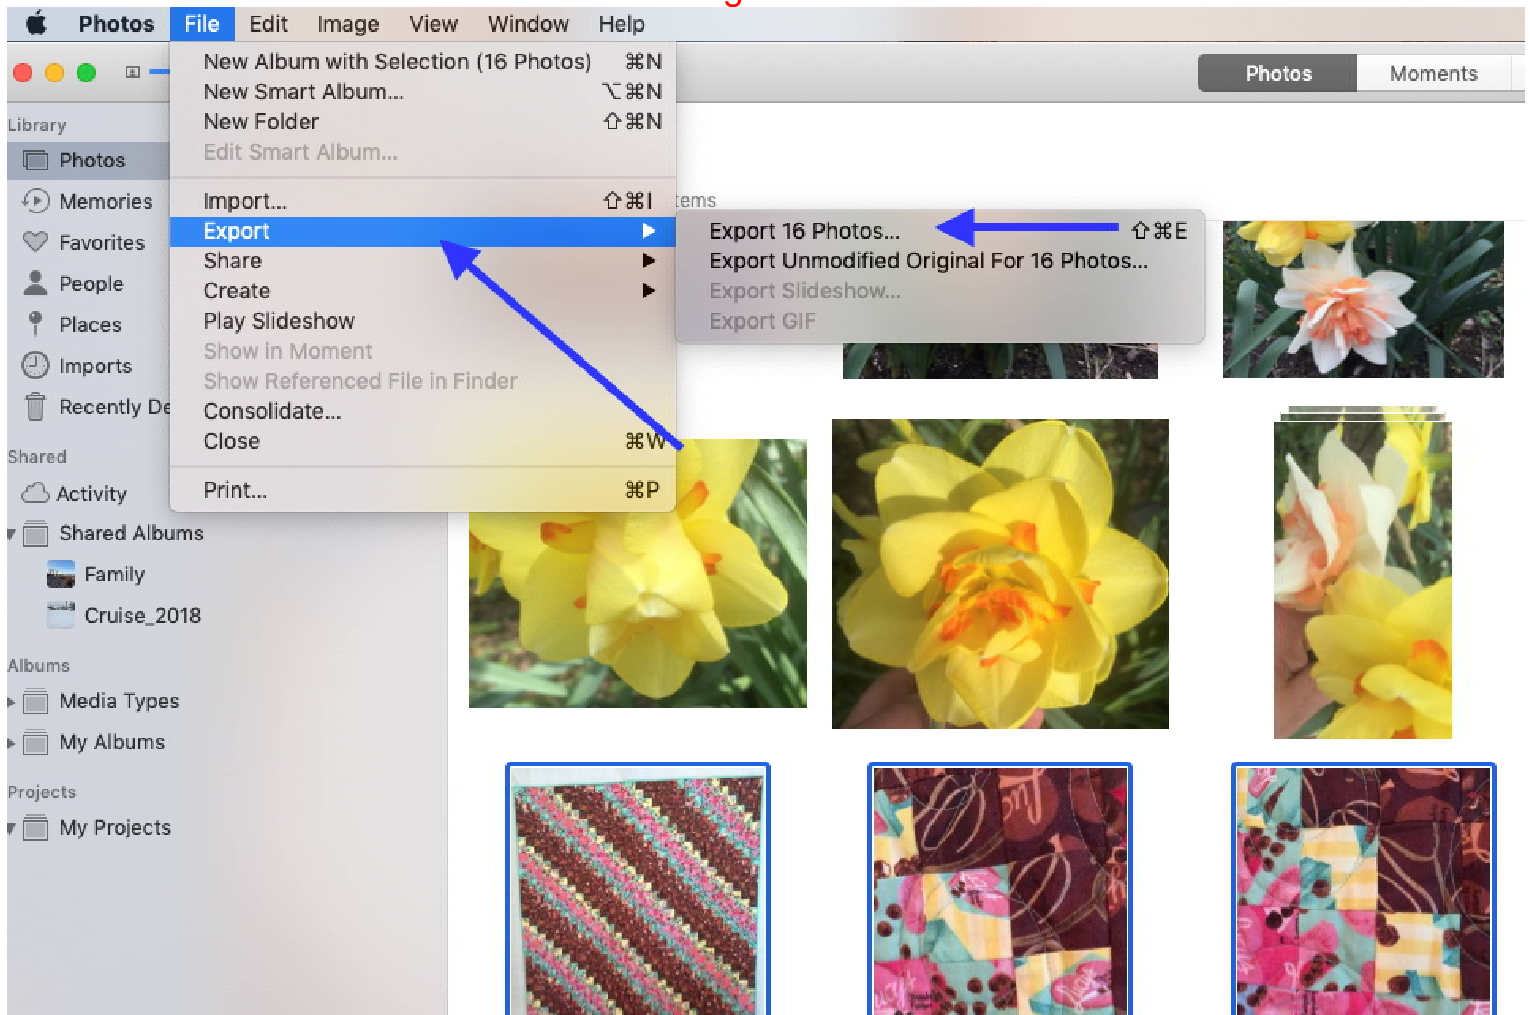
Photos File Edit Image View Window Help

New Album with Selection (16 Photos) ⌘N
New Smart Album... ⌥⌘N
New Folder ⇧⌘N
Edit Smart Album...

Import... ⇧⌘I
Export
Share
Create
Play Slideshow
Show in Moment
Show Referenced File in Finder
Consolidate...
Close ⌘W

Print... ⌘P

Export 16 Photos... ⇧⌘E
Export Unmodified Original For 16 Photos...
Export Slideshow...
Export GIF

Photos Moments

tems

Library
Photos
Memories
Favorites
People
Places
Imports
Recently De

Shared
Activity
Shared Albums
Family
Cruise_2018

Albums
Media Types
My Albums

Projects
My Projects